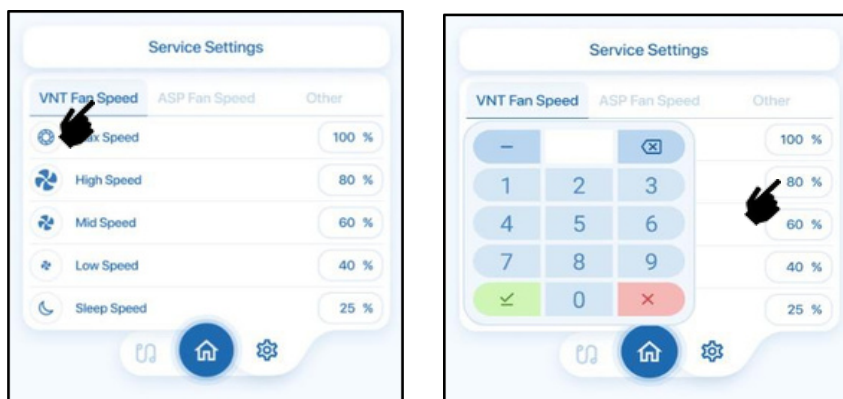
Service Settings

VNT Fan Speed ASP Fan Speed Other

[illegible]ax Speed 100 %

High Speed 80 %

Mid Speed 60 %

Low Speed 40 %

Sleep Speed 25 %

Service Settings

VNT Fan Speed ASP Fan Speed Other

–

1 2 3

4 5 6

7 8 9

0 ×

100 %

80 %

60 %

40 %

25 %